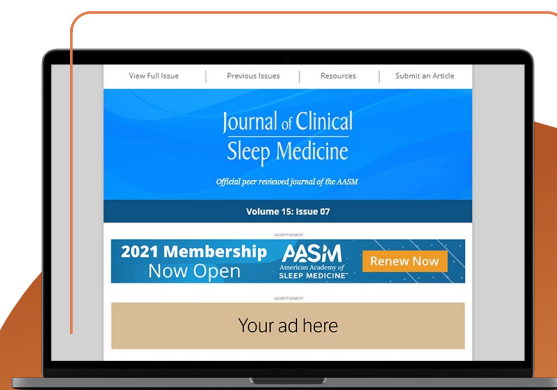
View Full Issue | Previous Issues | Resources | Submit an Article

Journal of Clinical Sleep Medicine

Official peer reviewed journal of the AASM

Volume 15: Issue 07

ADVERTISEMENT

2021 Membership Now Open

AASM American Academy of SLEEP MEDICINE™

Renew Now

ADVERTISEMENT

Your ad here